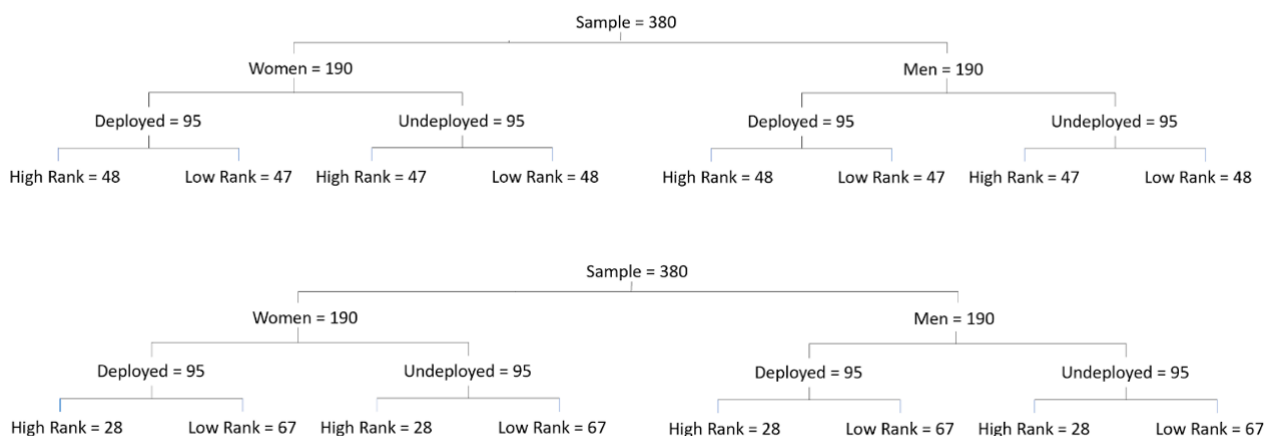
Sample = 380

Women = 190

Men = 190

Deployed = 95

Undeployed = 95

Deployed = 95

Undeployed = 95

High Rank = 48 Low Rank = 47 High Rank = 47 Low Rank = 48 High Rank = 48 Low Rank = 47 High Rank = 47 Low Rank = 48

Sample = 380

Women = 190

Men = 190

Deployed = 95

Undeployed = 95

Deployed = 95

Undeployed = 95

High Rank = 28 Low Rank = 67 High Rank = 28 Low Rank = 67 High Rank = 28 Low Rank = 67 High Rank = 28 Low Rank = 67